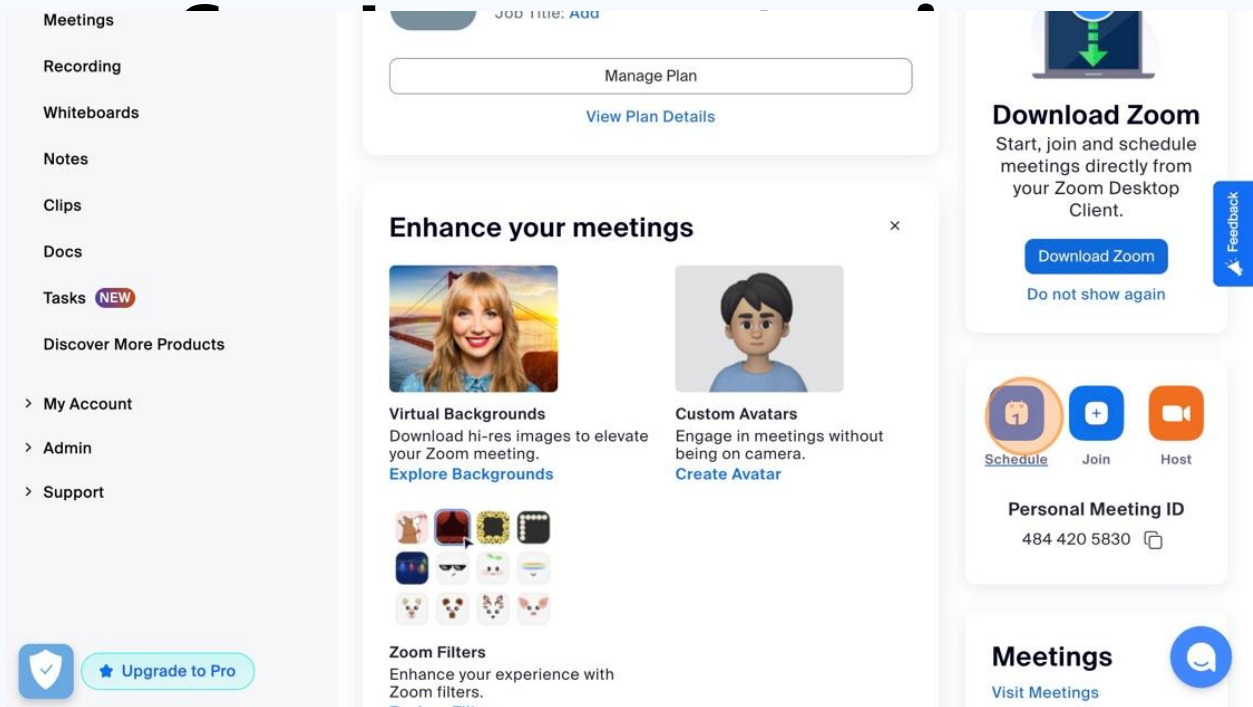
Meetings

Recording

Whiteboards

Notes

Clips

Docs

Tasks NEW

Discover More Products

> My Account

> Admin

> Support

Upgrade to Pro

Job Title: Add

Manage Plan

View Plan Details

Enhance your meetings

×

Virtual Backgrounds
Download hi-res images to elevate your Zoom meeting.
Explore Backgrounds

Custom Avatars
Engage in meetings without being on camera.
Create Avatar

Zoom Filters
Enhance your experience with Zoom filters.
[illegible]

Download Zoom
Start, join and schedule meetings directly from your Zoom Desktop Client.

Download Zoom

Do not show again

Feedback

Schedule Join Host

Personal Meeting ID
484 420 5830

Meetings
Visit Meetings